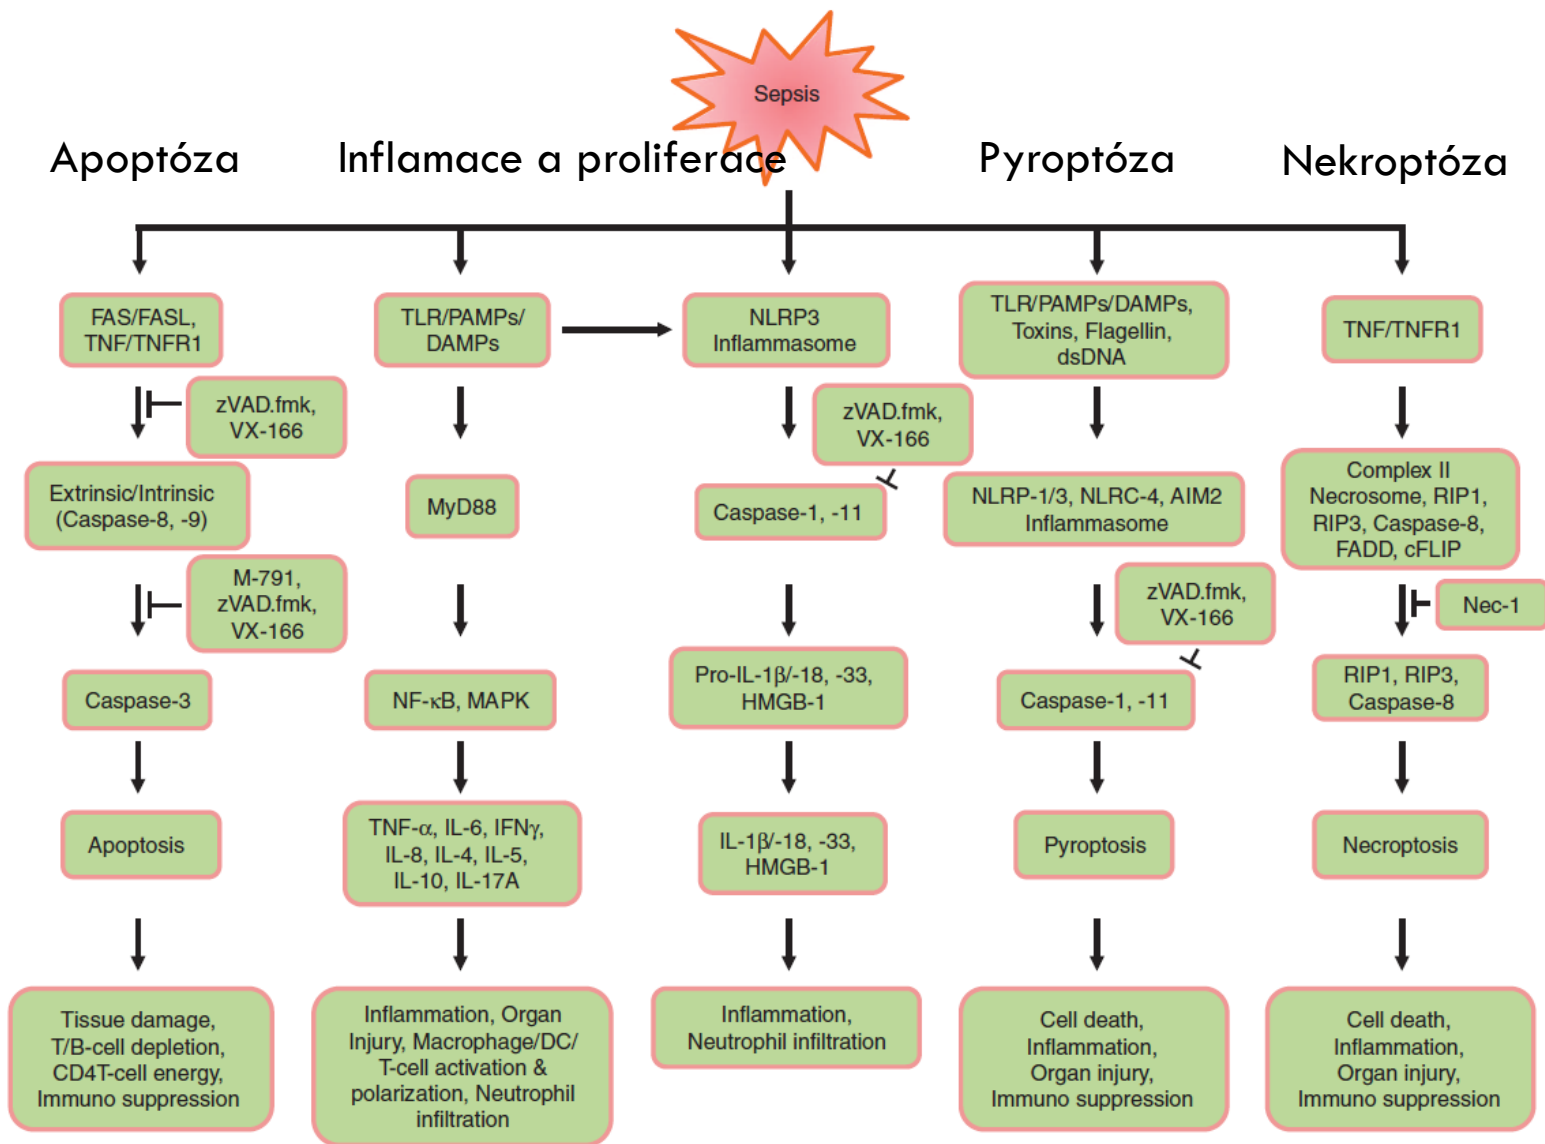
Sepsis

Apoptóza

Inflamace a proliferace

Pyroptóza

Nekroptóza

FAS/FASL, TNF/TNFR1

zVAD.fmk, VX-166

Extrinsic/Intrinsic (Caspase-8, -9)

M-791, zVAD.fmk, VX-166

Caspase-3

Apoptosis

Tissue damage, T/B-cell depletion, CD4T-cell energy, Immuno suppression

TLR/PAMPs/ DAMPs

MyD88

NF-κB, MAPK

TNF-α, IL-6, IFNγ, IL-8, IL-4, IL-5, IL-10, IL-17A

Inflammation, Organ Injury, Macrophage/DC/ T-cell activation & polarization, Neutrophil infiltration

NLRP3 Inflammasome

zVAD.fmk, VX-166

Caspase-1, -11

Pro-IL-1β/-18, -33, HMGB-1

IL-1β/-18, -33, HMGB-1

Inflammation, Neutrophil infiltration

TLR/PAMPs/DAMPs, Toxins, Flagellin, dsDNA

NLRP-1/3, NLRC-4, AIM2 Inflammasome

zVAD.fmk, VX-166

Caspase-1, -11

Pyroptosis

Cell death, Inflammation, Organ injury, Immuno suppression

TNF/TNFR1

Complex II Necrosome, RIP1, RIP3, Caspase-8, FADD, cFLIP

Nec-1

RIP1, RIP3, Caspase-8

Necroptosis

Cell death, Inflammation, Organ injury, Immuno suppression